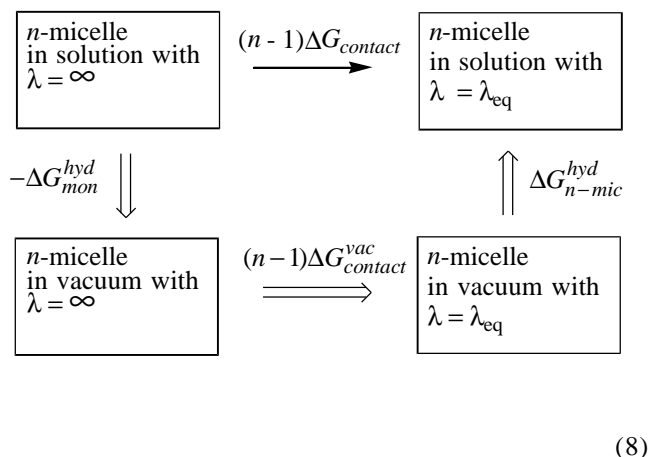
*n*-micelle in solution with $\lambda = \infty$

$(n - 1)\Delta G_{contact}$

*n*-micelle in solution with $\lambda = \lambda_{eq}$

$-\Delta G^{hyd}_{mon}$

$\Delta G^{hyd}_{n-mic}$

*n*-micelle in vacuum with $\lambda = \infty$

$(n-1)\Delta G^{vac}_{contact}$

*n*-micelle in vacuum with $\lambda = \lambda_{eq}$

(8)